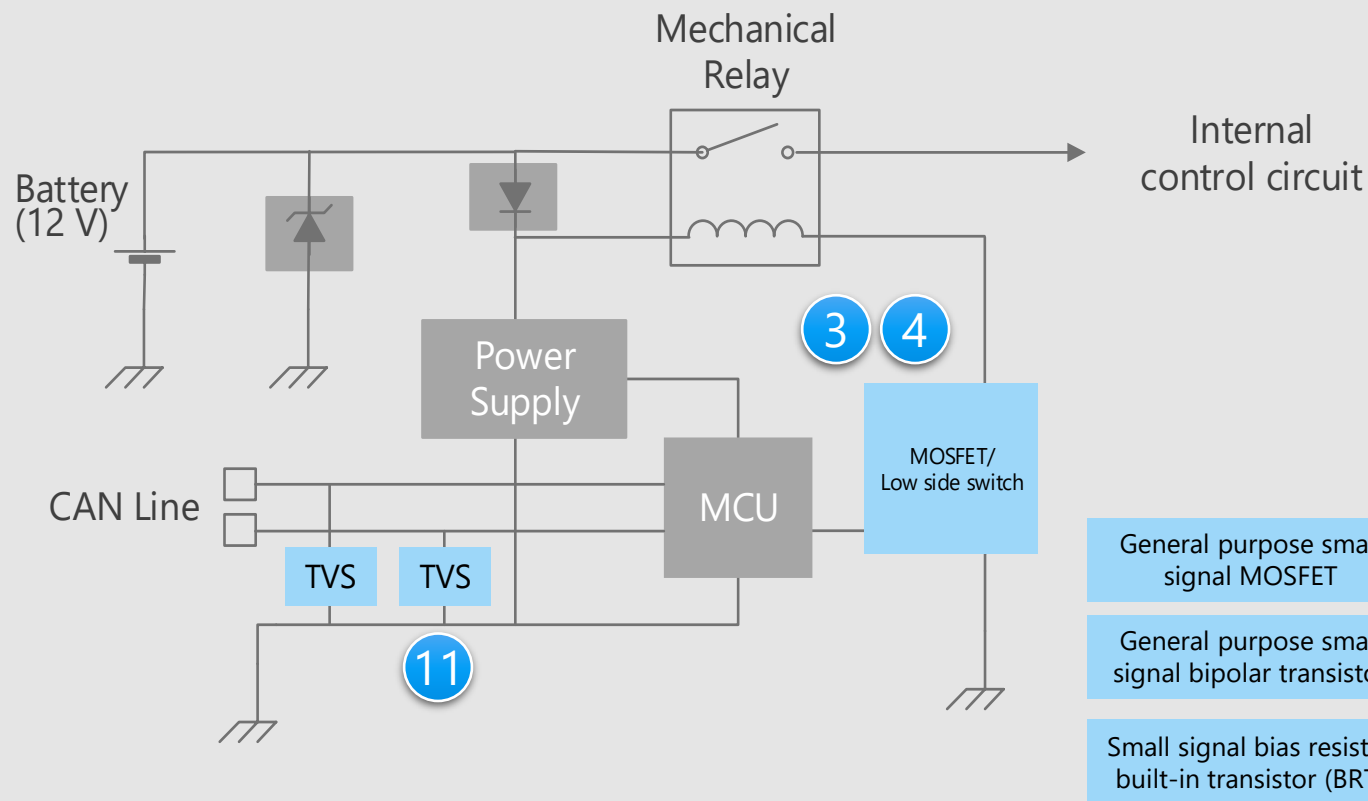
Mechanical Relay

Internal control circuit

Battery (12 V)

3 4

Power Supply

MOSFET/ Low side switch

CAN Line

MCU

TVS TVS

11

General purpose sma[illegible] signal MOSFET

General purpose sma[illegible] signal bipolar transisto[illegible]

Small signal bias resist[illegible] built-in transistor (BR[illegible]